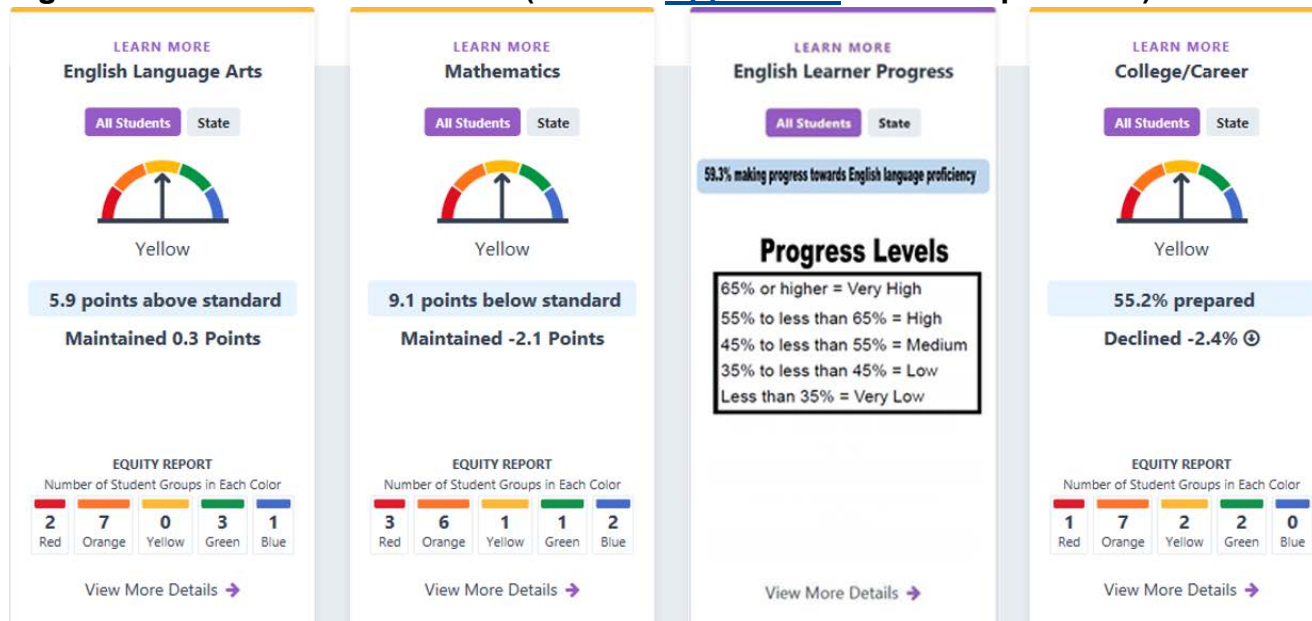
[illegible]

LEARN MORE
English Language Arts

All Students State

Yellow

5.9 points above standard

Maintained 0.3 Points

EQUITY REPORT
Number of Student Groups in Each Color

| 2 | 7 | 0 | 3 | 1 |
|---|---|---|---|---|
| Red | Orange | Yellow | Green | Blue |

View More Details

LEARN MORE
Mathematics

All Students State

Yellow

9.1 points below standard

Maintained -2.1 Points

EQUITY REPORT
Number of Student Groups in Each Color

| 3 | 6 | 1 | 1 | 2 |
|---|---|---|---|---|
| Red | Orange | Yellow | Green | Blue |

View More Details

LEARN MORE
English Learner Progress

All Students State

59.3% making progress towards English language proficiency

Progress Levels

65% or higher = Very High
55% to less than 65% = High
45% to less than 55% = Medium
35% to less than 45% = Low
Less than 35% = Very Low

View More Details

LEARN MORE
College/Career

All Students State

Yellow

55.2% prepared

Declined -2.4%

EQUITY REPORT
Number of Student Groups in Each Color

| 1 | 7 | 2 | 2 | 0 |
|---|---|---|---|---|
| Red | Orange | Yellow | Green | Blue |

View More Details